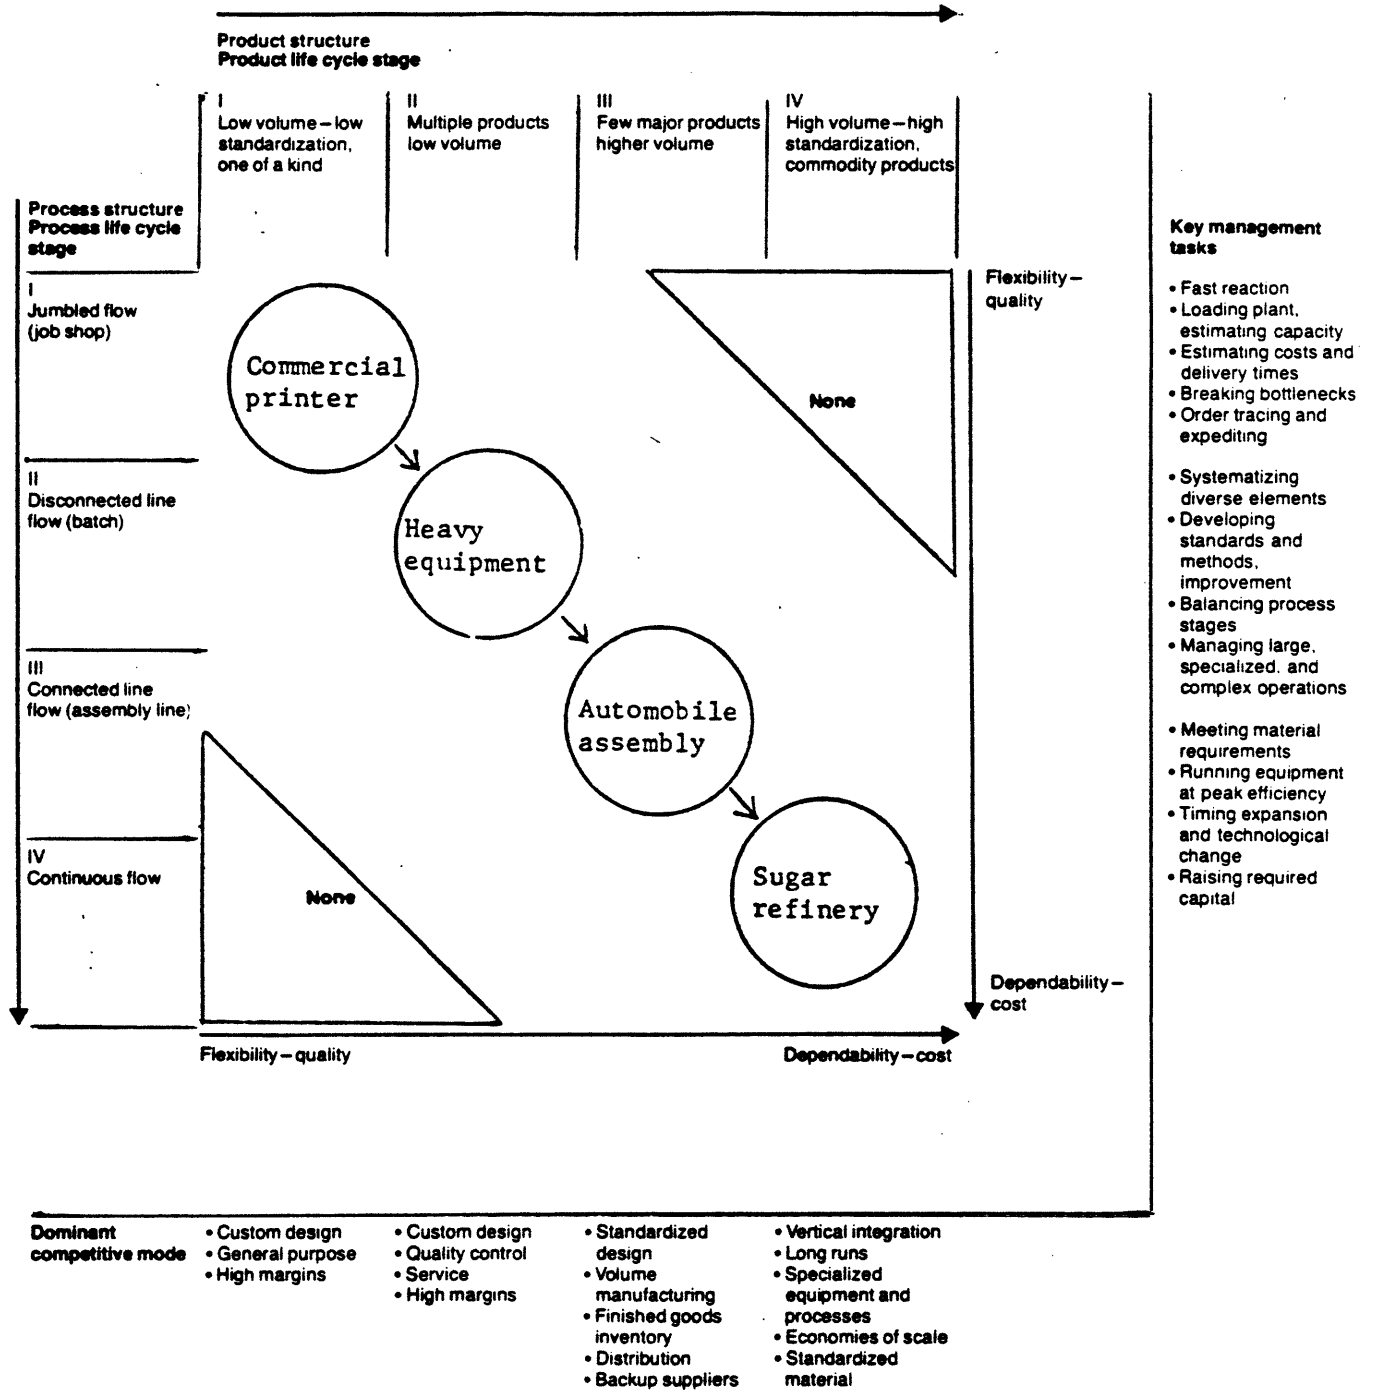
Product structure
Product life cycle stage

I
Low volume – low standardization, one of a kind

II
Multiple products low volume

III
Few major products higher volume

IV
High volume – high standardization, commodity products

Process structure
Process life cycle stage

I
Jumbled flow (job shop)

II
Disconnected line flow (batch)

III
Connected line flow (assembly line)

IV
Continuous flow

Commercial printer

Heavy equipment

Automobile assembly

Sugar refinery

None

None

Flexibility – quality

Dependability – cost

Flexibility – quality

Dependability – cost

Key management tasks

• Fast reaction
• Loading plant, estimating capacity
• Estimating costs and delivery times
• Breaking bottlenecks
• Order tracing and expediting

• Systematizing diverse elements
• Developing standards and methods, improvement
• Balancing process stages
• Managing large, specialized, and complex operations

• Meeting material requirements
• Running equipment at peak efficiency
• Timing expansion and technological change
• Raising required capital

Dominant competitive mode

• Custom design
• General purpose
• High margins

• Custom design
• Quality control
• Service
• High margins

• Standardized design
• Volume manufacturing
• Finished goods inventory
• Distribution
• Backup suppliers

• Vertical integration
• Long runs
• Specialized equipment and processes
• Economies of scale
• Standardized material